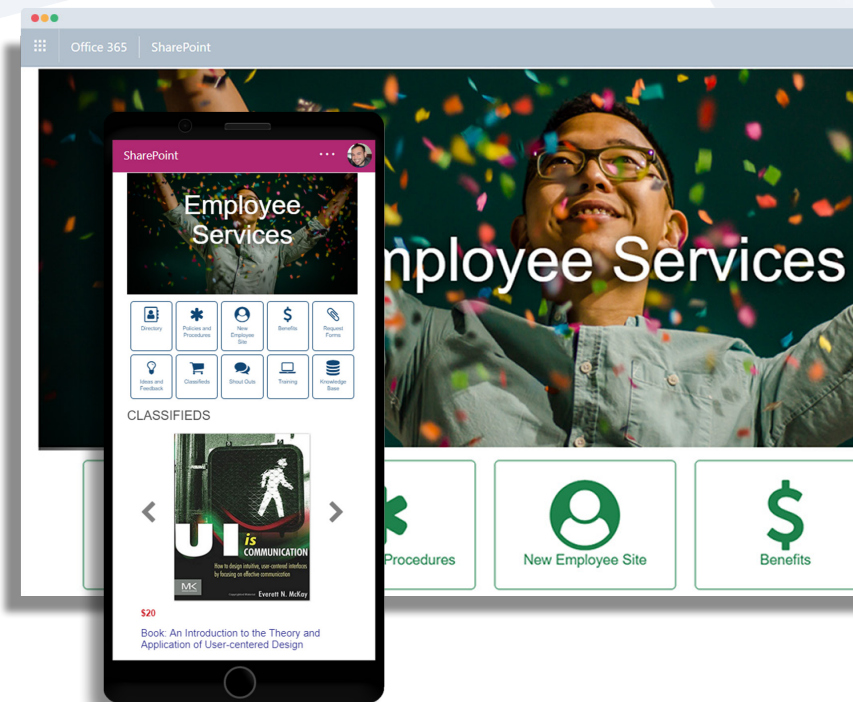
Office 365 SharePoint

nployee Services

Procedures

New Employee Site

Benefits

SharePoint ···

Employee Services

Directory

Policies and Procedures

New Employee Site

Benefits

Request Forms

Ideas and Feedback

Classifieds

Shout Outs

Training

Knowledge Base

CLASSIFIEDS

UI is COMMUNICATION

How to design intuitive, user-centered interfaces by focusing on effective communication

MK

Everett N. McKay

$20

Book: An Introduction to the Theory and Application of User-centered Design